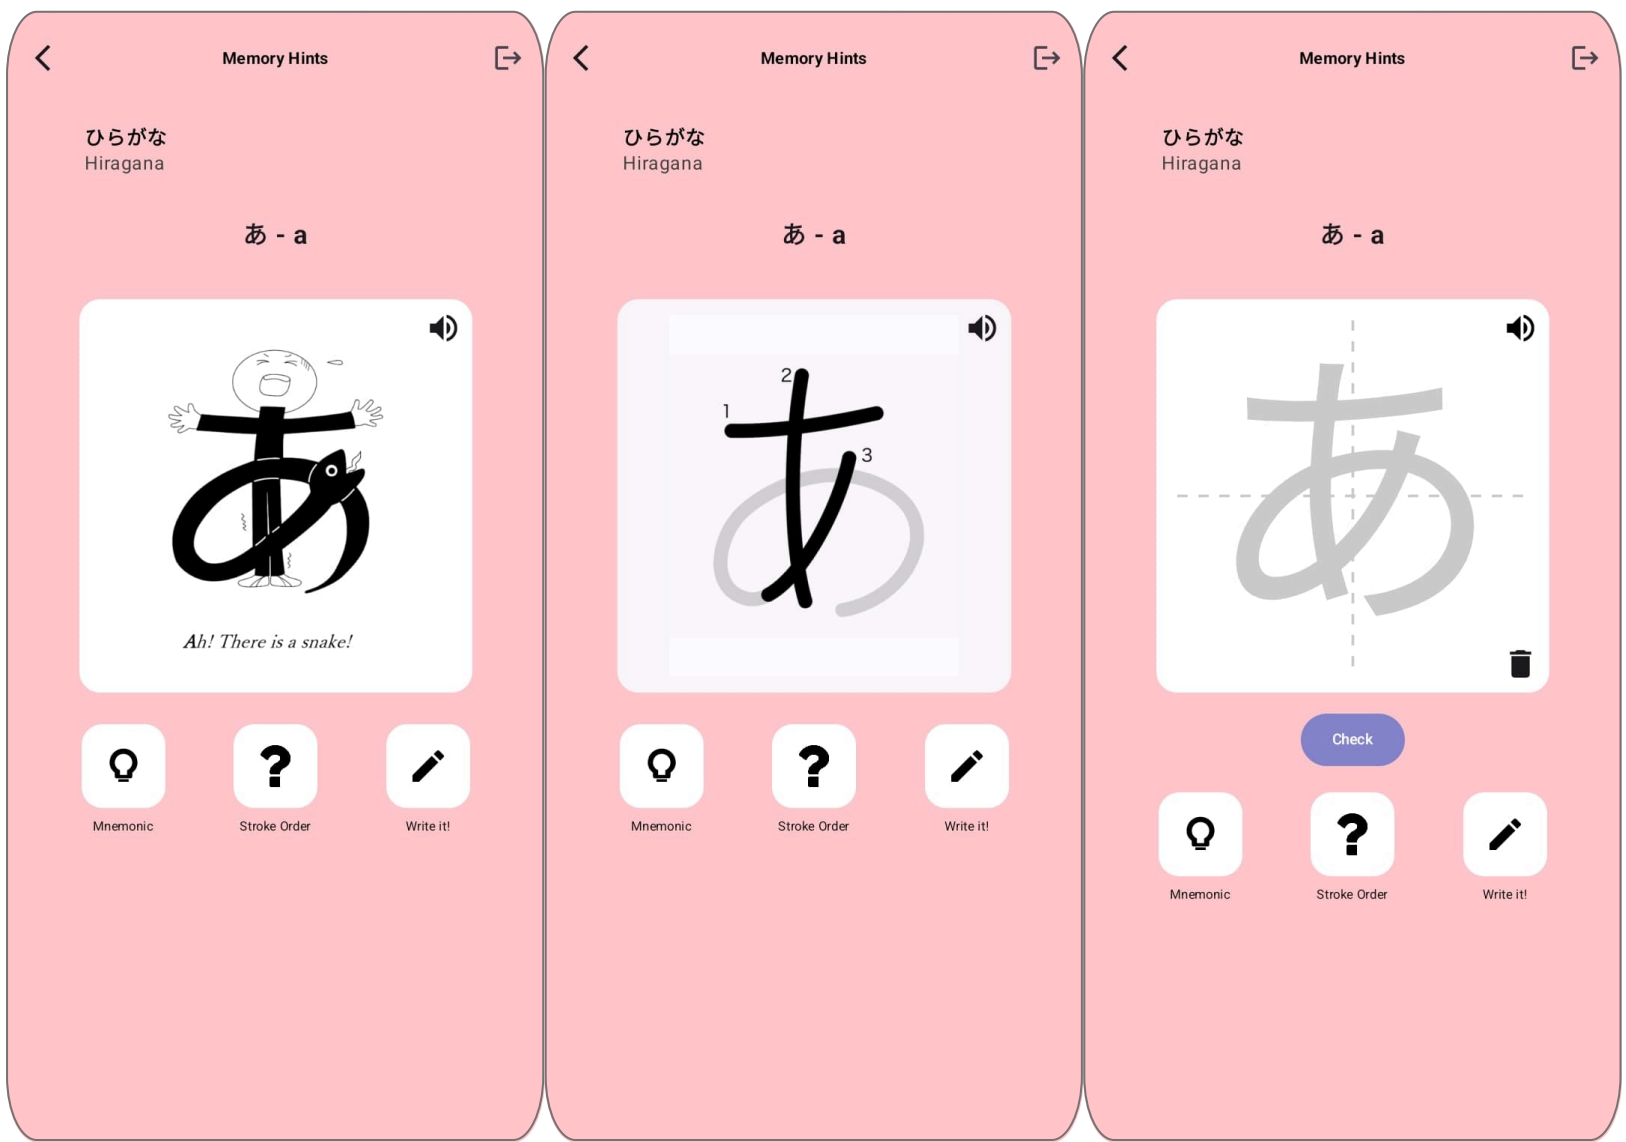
Memory Hints

ひらがな
Hiragana

あ - a

Ah! There is a snake!

Mnemonic
Stroke Order
Write it!

Memory Hints

ひらがな
Hiragana

あ - a

2
1
3

Mnemonic
Stroke Order
Write it!

Memory Hints

ひらがな
Hiragana

あ - a

あ

Check

Mnemonic
Stroke Order
Write it!